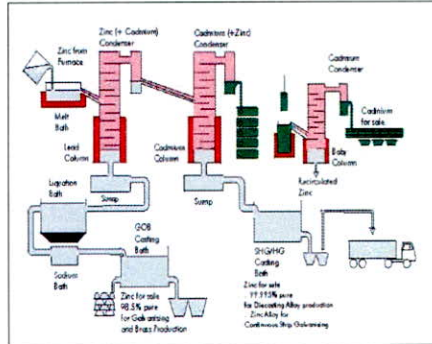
Zinc from Furnace

Zinc (+ Cadmium) Condenser

Cadmium (+Zinc) Condenser

Cadmium Condenser

Melt Bath

Lead Column

Cadmium Column

Cadmium for sale

Baby Column

Recirculated Zinc

Liquation Bath

Sump

Sump

GOB Casting Bath

Sodium Bath

SHG/HG Casting Bath

Zinc for sale 98.5% pure for Galvanizing and Brass Production

Zinc for sale 99.995% pure for Diecasting Alloy production Zinc Alloy for Continuous Strip Galvanising